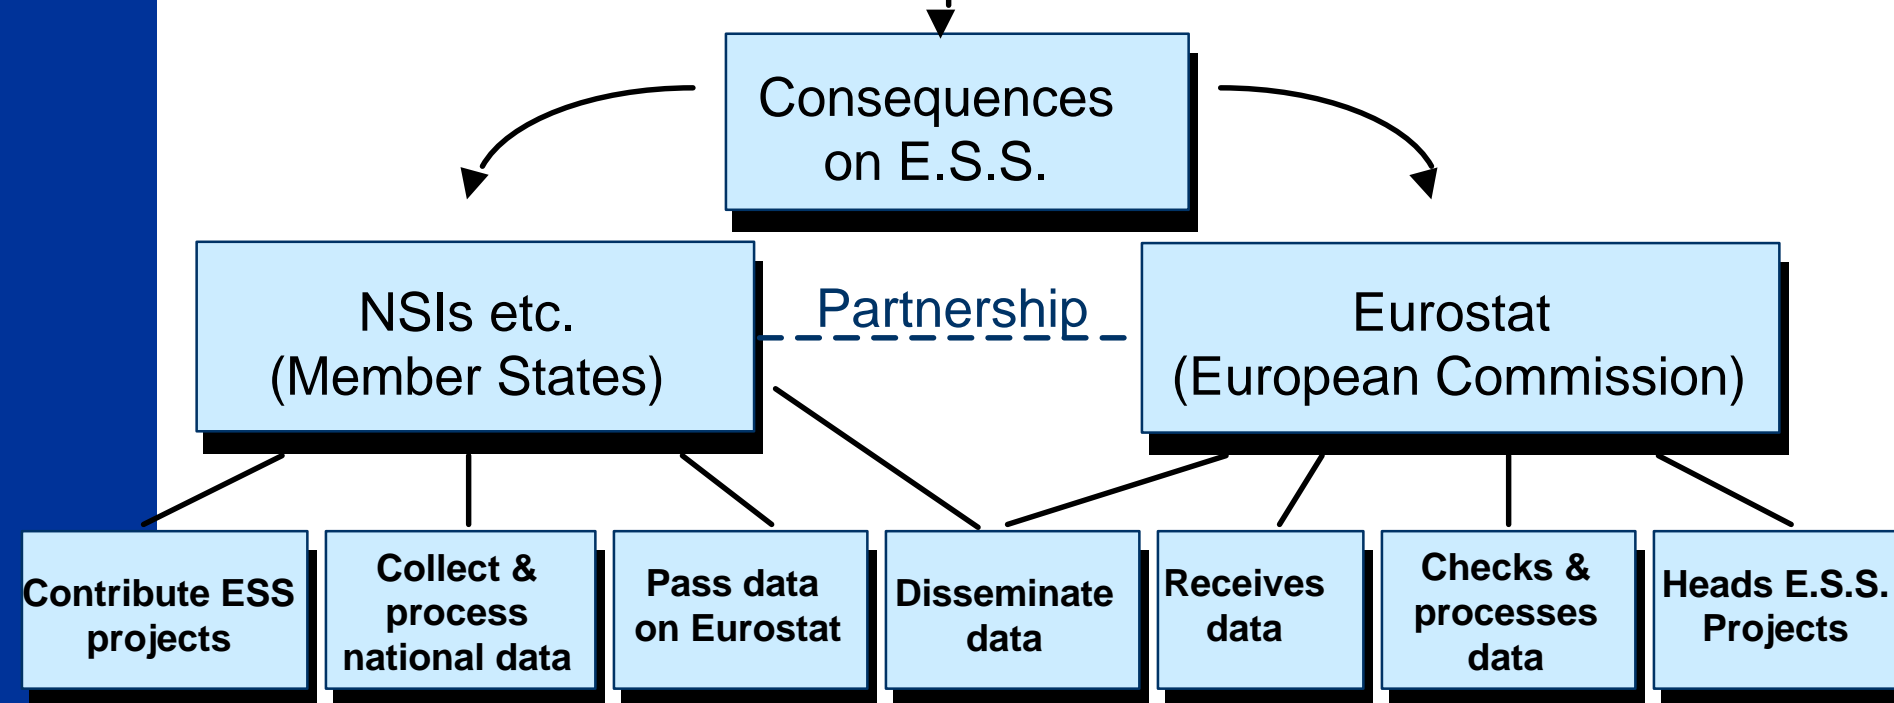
Consequences on E.S.S.

NSIs etc. (Member States)

Partnership

Eurostat (European Commission)

Contribute ESS projects

Collect & process national data

Pass data on Eurostat

Disseminate data

Receives data

Checks & processes data

Heads E.S.S. Projects